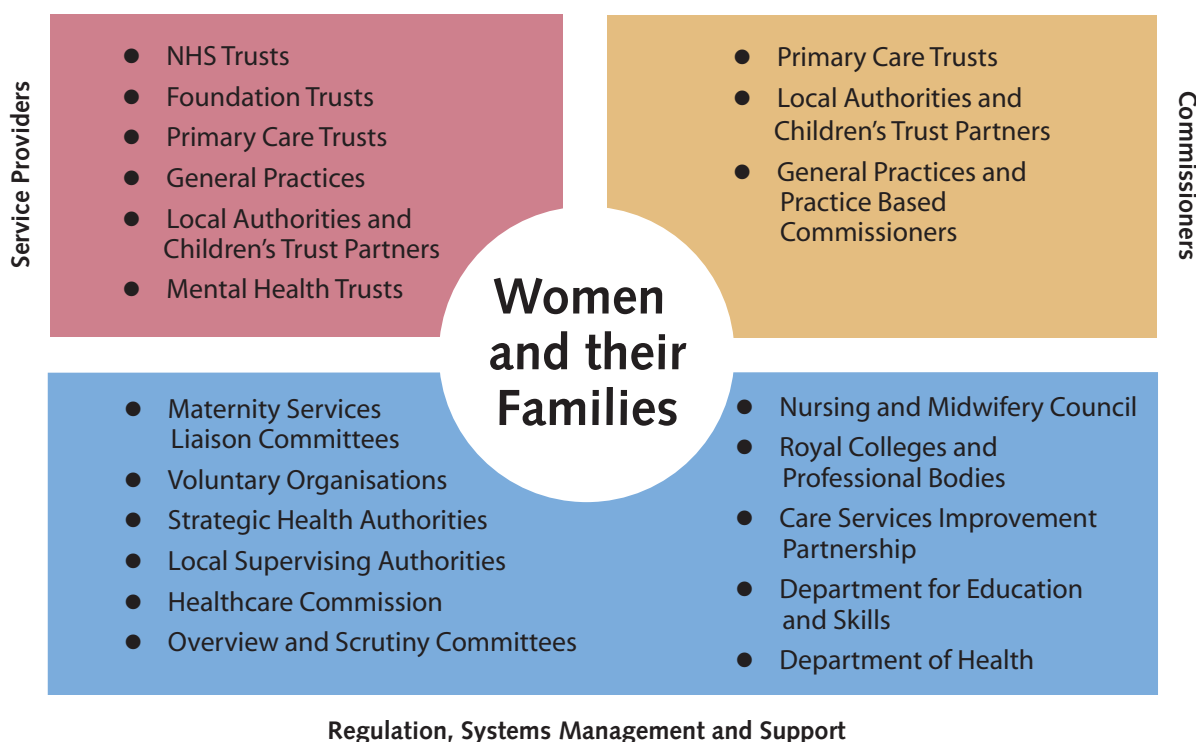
Service Providers

- NHS Trusts
- Foundation Trusts
- Primary Care Trusts
- General Practices
- Local Authorities and Children's Trust Partners
- Mental Health Trusts

- Primary Care Trusts
- Local Authorities and Children's Trust Partners
- General Practices and Practice Based Commissioners

Commissioners

Women and their Families

- Maternity Services Liaison Committees
- Voluntary Organisations
- Strategic Health Authorities
- Local Supervising Authorities
- Healthcare Commission
- Overview and Scrutiny Committees

- Nursing and Midwifery Council
- Royal Colleges and Professional Bodies
- Care Services Improvement Partnership
- Department for Education and Skills
- Department of Health

Regulation, Systems Management and Support